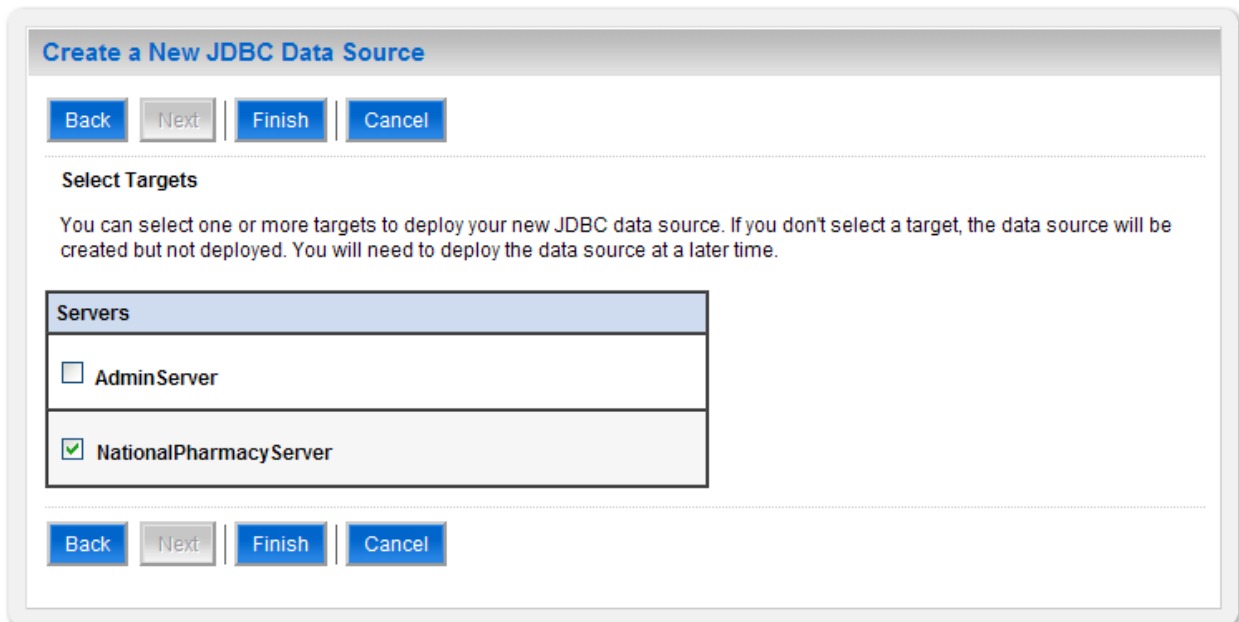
Create a New JDBC Data Source

Back Next Finish Cancel

Select Targets

You can select one or more targets to deploy your new JDBC data source. If you don't select a target, the data source will be created but not deployed. You will need to deploy the data source at a later time.

| Servers |
|---|
| AdminServer |
| NationalPharmacyServer |

Back Next Finish Cancel